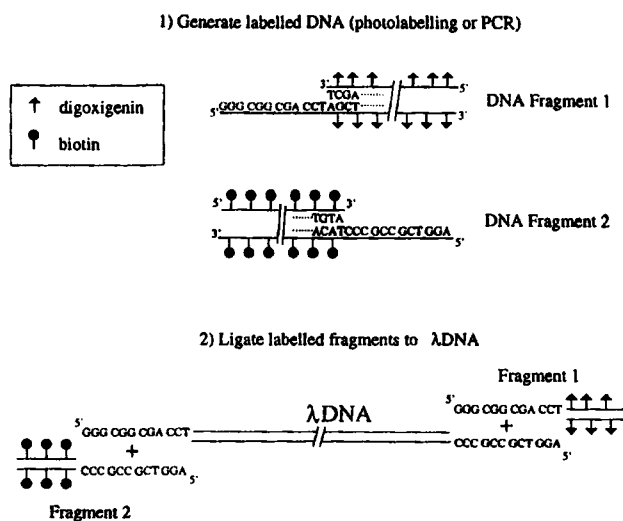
1) Generate labelled DNA (photolabelling or PCR)

digoxigenin

biotin

3' 5'
5' GGG CGG CGA CCTAGCT TCGA 3'

DNA Fragment 1

5' 3'
TGTA
3' ACATCCC GCC GCT GGA 5'

DNA Fragment 2

2) Ligate labelled fragments to λDNA

Fragment 1

5' GGG CGG CGA CCT
+
CCC GCC GCT GGA 5'

λDNA

5' GGG CGG CGA CCT
+
CCC GCC GCT GGA 5'

Fragment 2